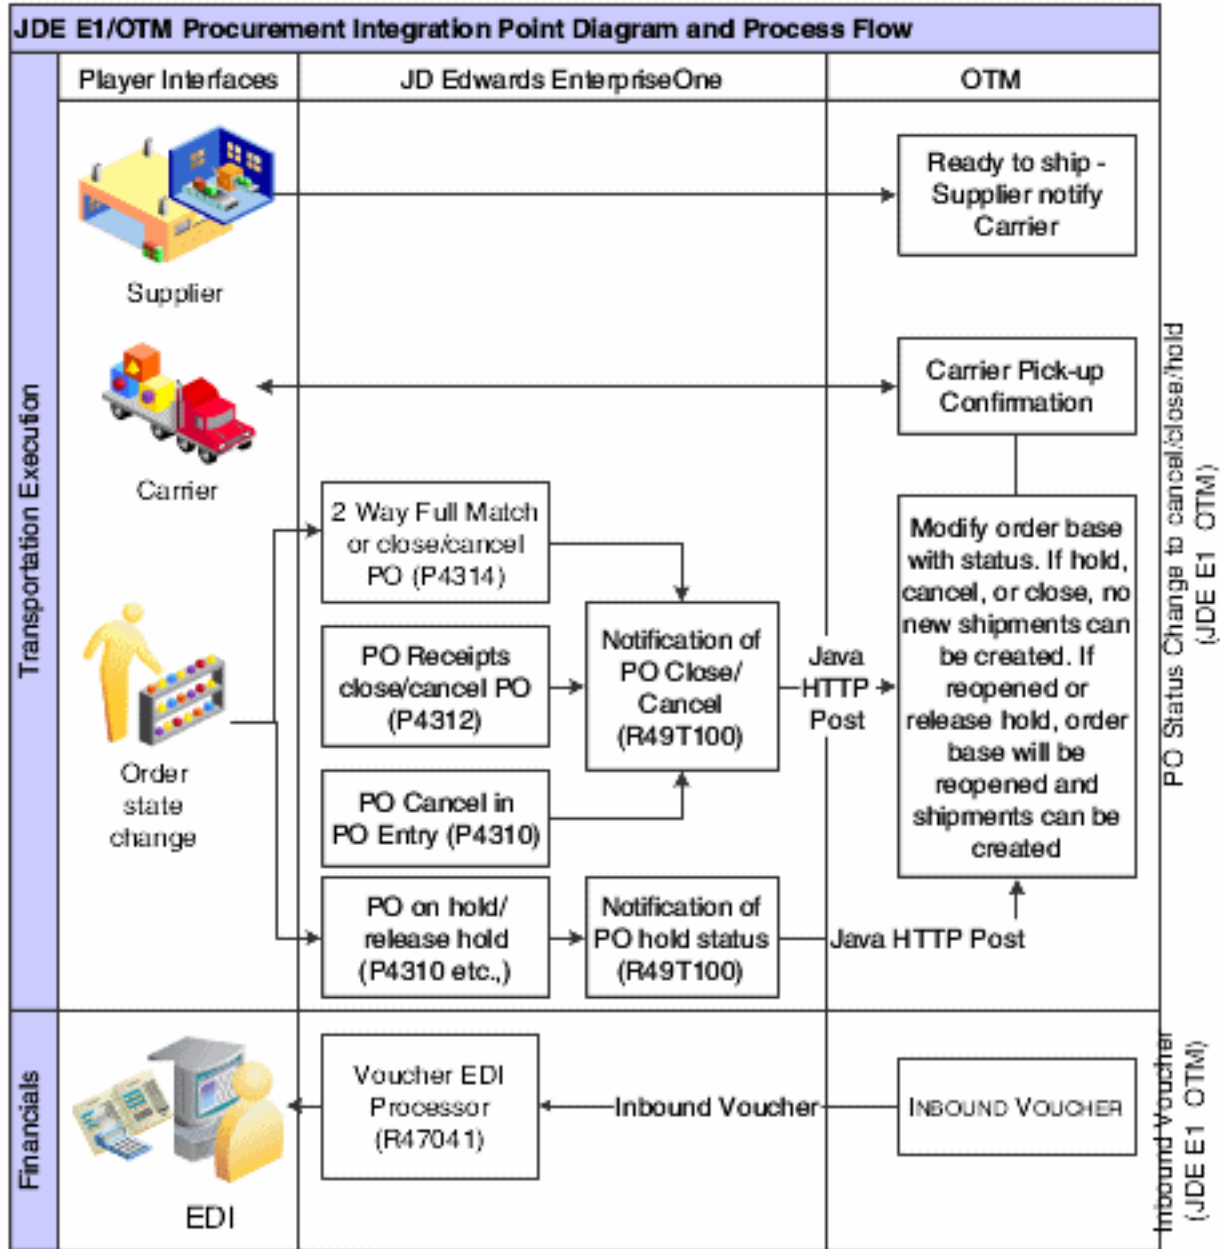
JDE E1/OTM Procurement Integration Point Diagram and Process Flow

Transportation Execution

Player Interfaces

JD Edwards EnterpriseOne

OTM

Supplier

Ready to ship - Supplier notify Carrier

Carrier

Carrier Pick-up Confirmation

Order state change

2 Way Full Match or close/cancel PO (P4314)

PO Receipts close/cancel PO (P4312)

PO Cancel in PO Entry (P4310)

PO on hold/ release hold (P4310 etc.,)

Notification of PO Close/ Cancel (R49T100)

Notification of PO hold status (R49T100)

Java HTTP Post

Java HTTP Post

Modify order base with status. If hold, cancel, or close, no new shipments can be created. If reopened or release hold, order base will be reopened and shipments can be created

PO Status Change to cancel/close/hold (JDE E1 OTM)

Financials

EDI

Voucher EDI Processor (R47041)

Inbound Voucher

INBOUND VOUCHER

Inbound Voucher (JDE E1 OTM)